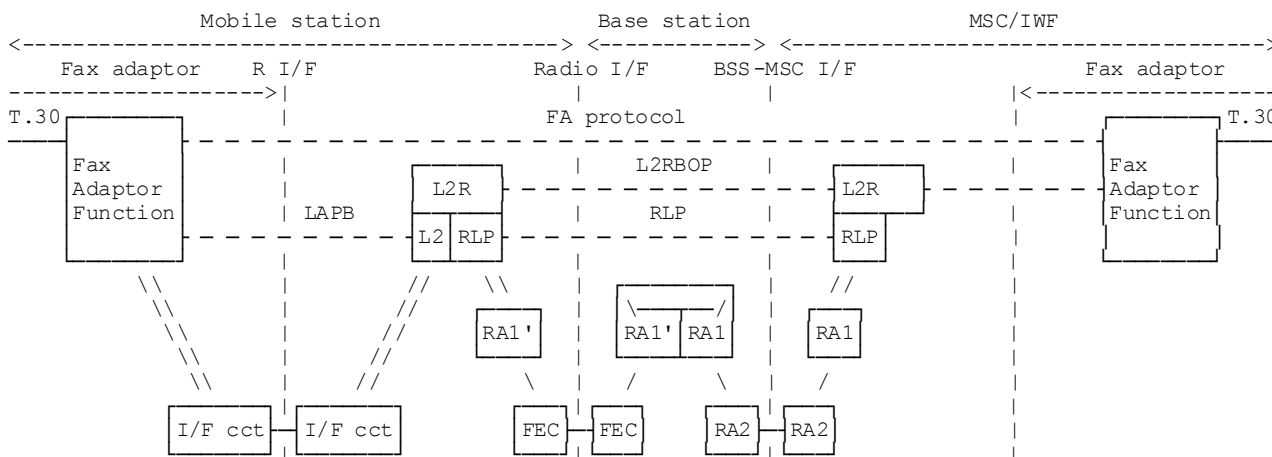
Mobile station Base station MSC/IWF

Fax adaptor R I/F Radio I/F BSS-MSC I/F Fax adaptor

T.30 FA protocol T.30

Fax Adaptor Function

L2RBOP

L2R

LAPB

RLP

L2R

Fax Adaptor Function

L2 RLP

RLP

RA1'

RA1' RA1

RA1

I/F cct I/F cct FEC FEC RA2 RA2